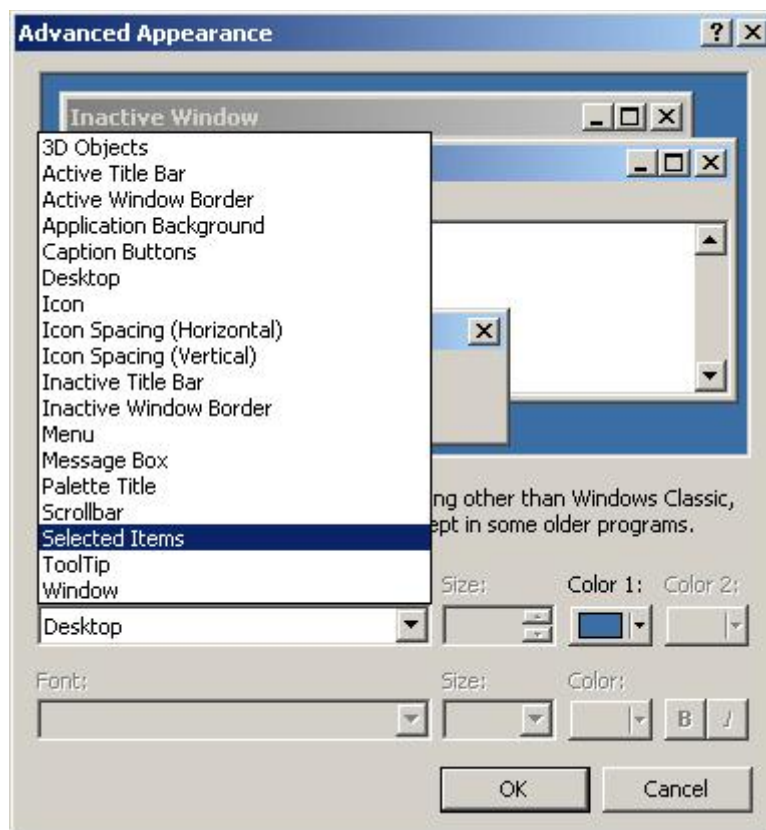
Advanced Appearance

?

Inactive Window

3D Objects
Active Title Bar
Active Window Border
Application Background
Caption Buttons
Desktop
Icon
Icon Spacing (Horizontal)
Icon Spacing (Vertical)
Inactive Title Bar
Inactive Window Border
Menu
Message Box
Palette Title
Scrollbar
Selected Items
ToolTip
Window

ng other than Windows Classic, ept in some older programs.

Size: Color 1: Color 2:

Desktop

Font: Size: Color:

B I

OK Cancel